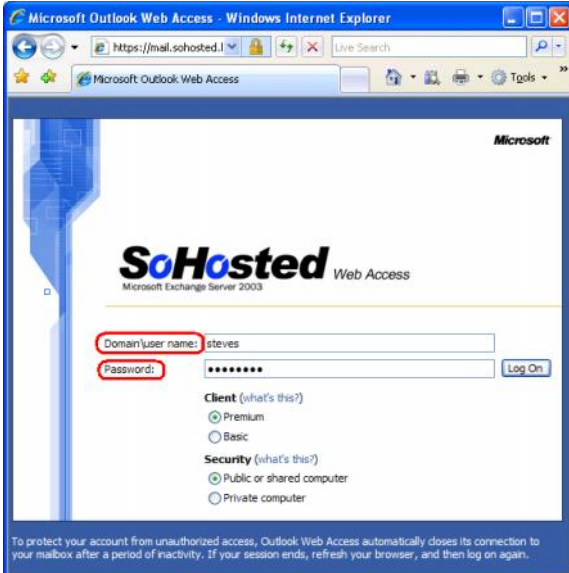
Microsoft Outlook Web Access - Windows Internet Explorer

https://mail.sohosted.l

Live Search

Microsoft Outlook Web Access

Tools

Microsoft

SoHosted Web Access
Microsoft Exchange Server 2003

Domain\user name: steves

Password: ••••••••

Log On

Client (what's this?)

Premium

Basic

Security (what's this?)

Public or shared computer

Private computer

To protect your account from unauthorized access, Outlook Web Access automatically closes its connection to your mailbox after a period of inactivity. If your session ends, refresh your browser, and then log on again.